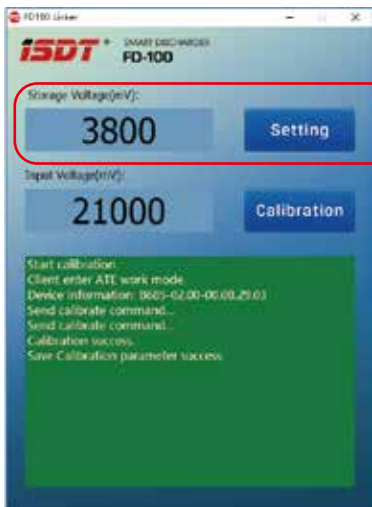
FD100 Linker

ISDT

SMART DISCHARGER
FD-100

Storage Voltage(mV):

3800

Setting

Input Voltage(mV):

21000

Calibration

Start calibration
Client enter ATE work mode
Device information: 0605-02.00-00.00.29.03
Send calibrate command...
Send calibrate command...
Calibration success.
Save Calibration parameter success